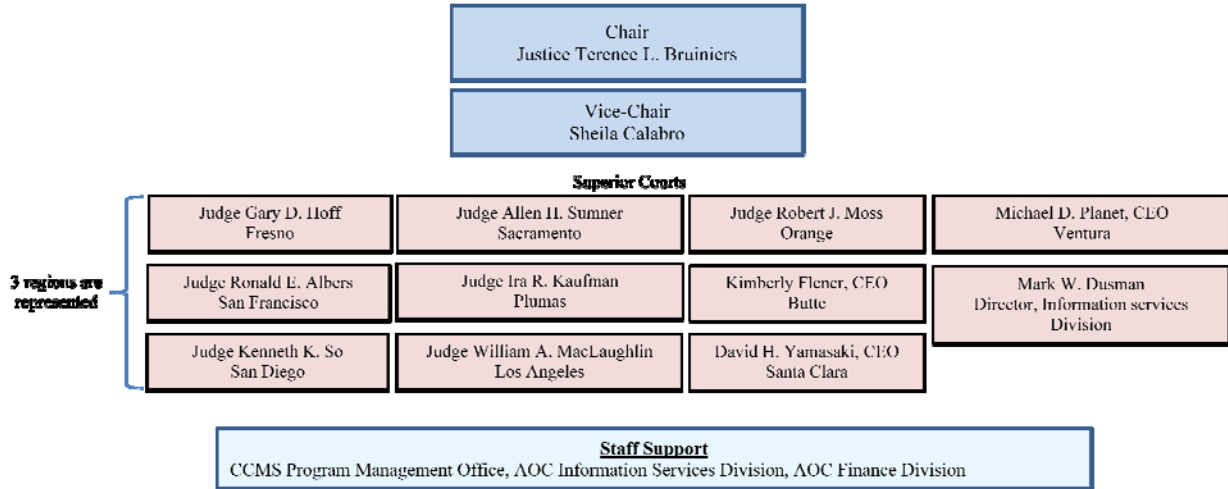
Chair
Justice Terence L. Bruiniers

Vice-Chair
Sheila Calabro

Superior Courts

3 regions are represented

| | | | |
|---|---|---|---|
| Judge Gary D. Hoff<br>Fresno | Judge Allen H. Sumner<br>Sacramento | Judge Robert J. Moss<br>Orange | Michael D. Planet, CEO<br>Ventura |
| Judge Ronald E. Albers<br>San Francisco | Judge Ira R. Kaufman<br>Plumas | Kimberly Flener, CEO<br>Butte | Mark W. Dusman<br>Director, Information services Division |
| Judge Kenneth K. So<br>San Diego | Judge William A. MacLaughlin<br>Los Angeles | David H. Yamasaki, CEO<br>Santa Clara | |

Staff Support
CCMS Program Management Office, AOC Information Services Division, AOC Finance Division